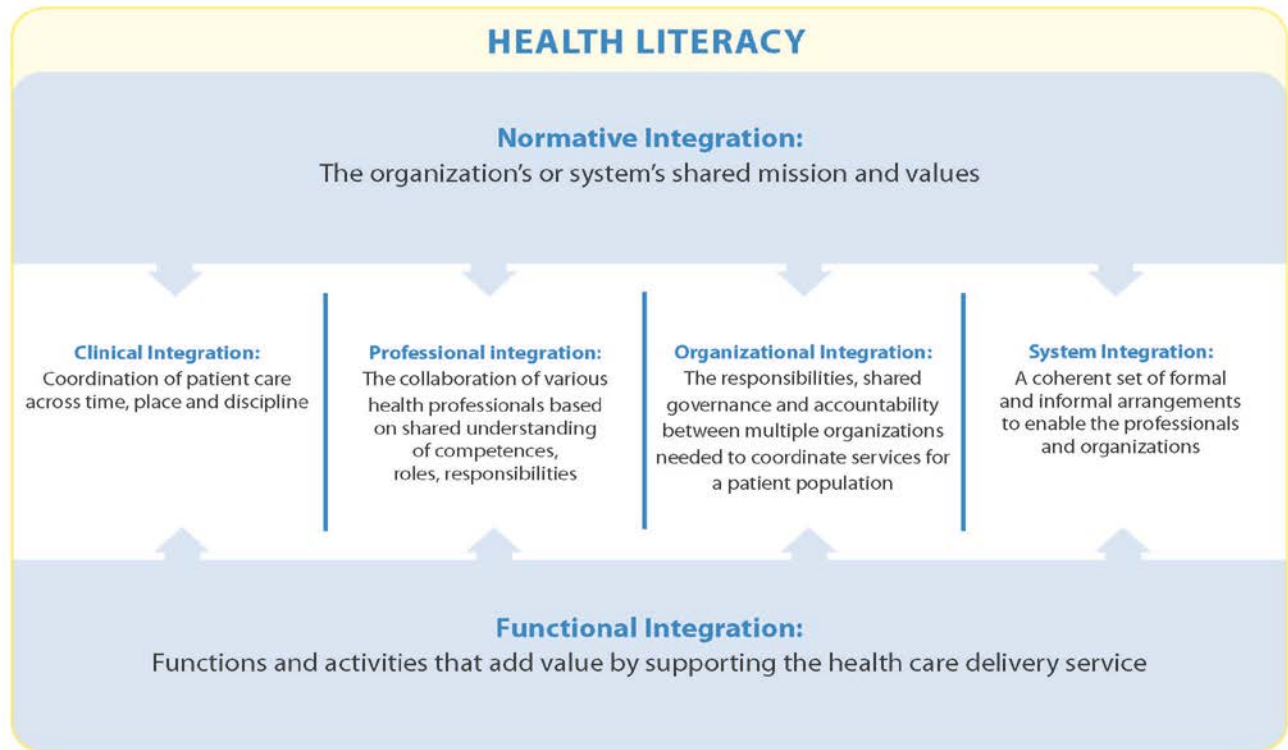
HEALTH LITERACY

Normative Integration:
The organization's or system's shared mission and values

Clinical Integration:
Coordination of patient care across time, place and discipline

Professional integration:
The collaboration of various health professionals based on shared understanding of competences, roles, responsibilities

Organizational Integration:
The responsibilities, shared governance and accountability between multiple organizations needed to coordinate services for a patient population

System Integration:
A coherent set of formal and informal arrangements to enable the professionals and organizations

Functional Integration:
Functions and activities that add value by supporting the health care delivery service